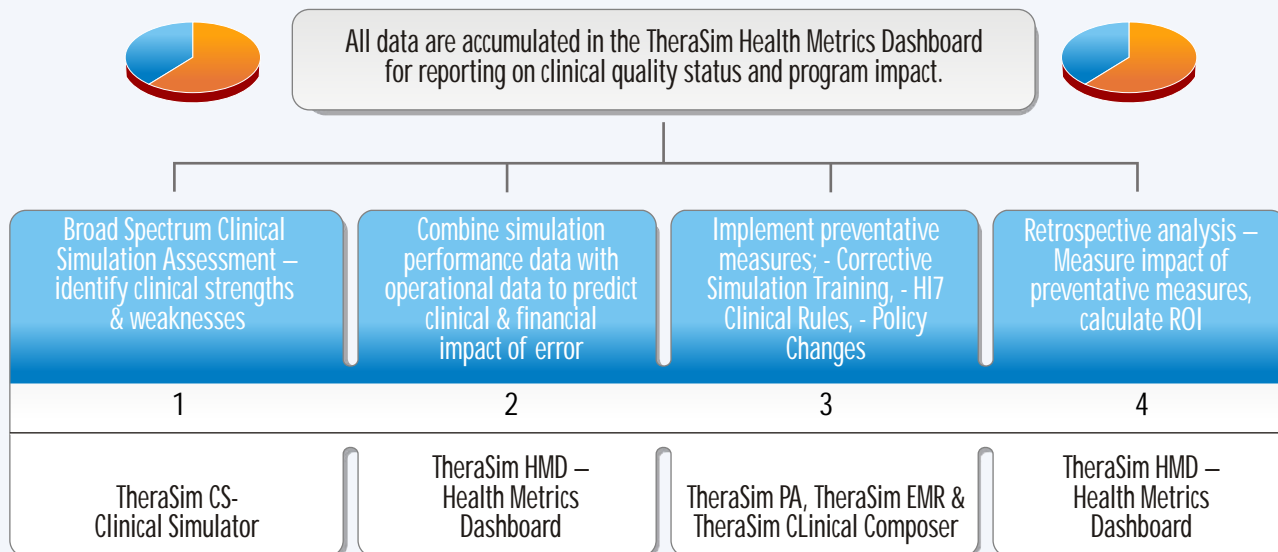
All data are accumulated in the TheraSim Health Metrics Dashboard for reporting on clinical quality status and program impact.

Broad Spectrum Clinical Simulation Assessment – identify clinical strengths & weaknesses

1

TheraSim CS- Clinical Simulator

Combine simulation performance data with operational data to predict clinical & financial impact of error

2

TheraSim HMD – Health Metrics Dashboard

Implement preventative measures; - Corrective Simulation Training, - Hl7 Clinical Rules, - Policy Changes

3

TheraSim PA, TheraSim EMR & TheraSim CLinical Composer

Retrospective analysis – Measure impact of preventative measures, calculate ROI

4

TheraSim HMD – Health Metrics Dashboard